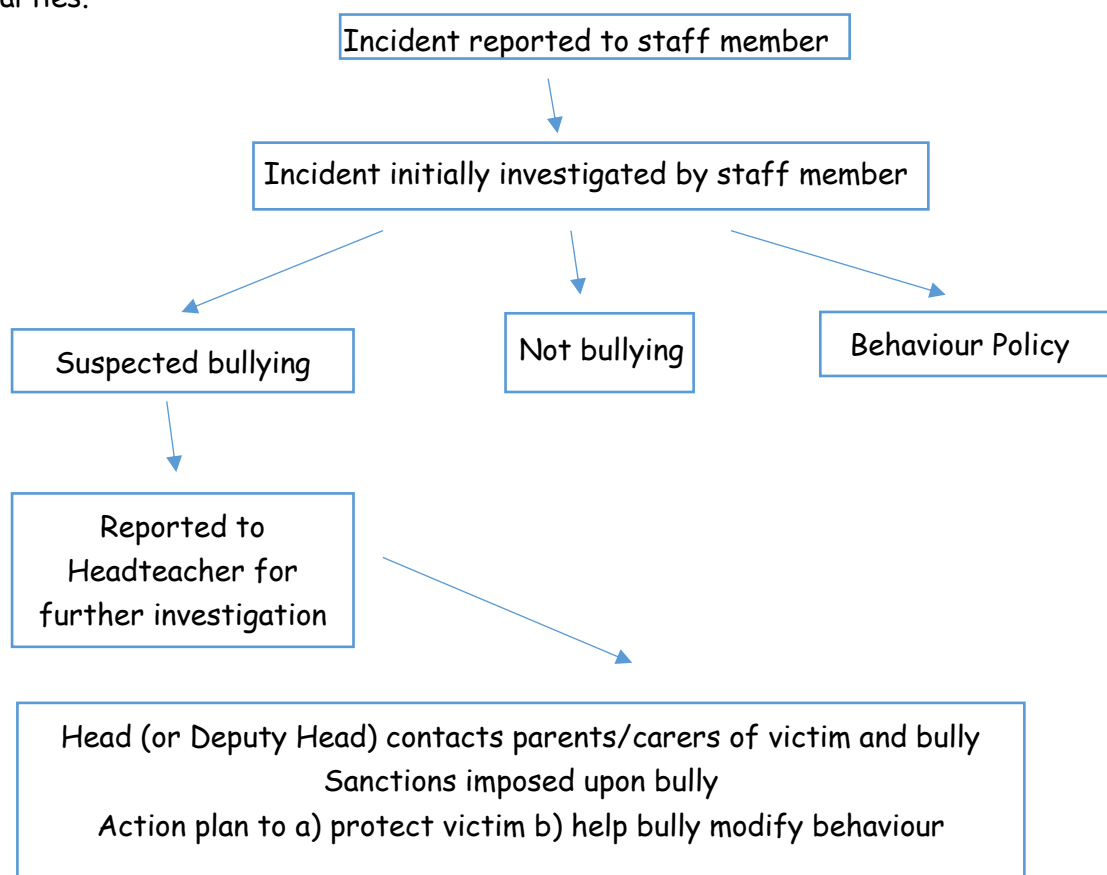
arties.

Incident reported to staff member

Incident initially investigated by staff member

Suspected bullying

Not bullying

Behaviour Policy

Reported to Headteacher for further investigation

Head (or Deputy Head) contacts parents/carers of victim and bully
Sanctions imposed upon bully
Action plan to a) protect victim b) help bully modify behaviour